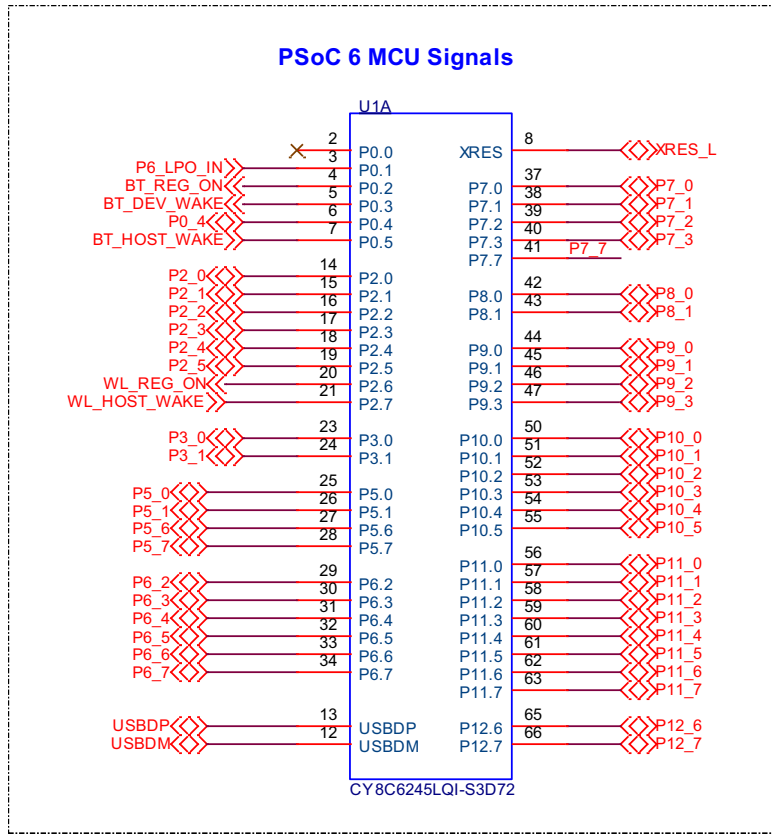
PSoC 6 MCU Signals

U1A

| Net | Pin | Signal | Signal | Pin | Net |
|---|---|---|---|---|---|
| | 2 | P0.0 | XRES | 8 | XRES_L |
| P6_LPO_IN | 3 | P0.1 | P7.0 | 37 | P7_0 |
| BT_REG_ON | 4 | P0.2 | P7.1 | 38 | P7_1 |
| BT_DEV_WAKE | 5 | P0.3 | P7.2 | 39 | P7_2 |
| P0_4 | 6 | P0.4 | P7.3 | 40 | P7_3 |
| BT_HOST_WAKE | 7 | P0.5 | P7.7 | 41 | P7_7 |
| P2_0 | 14 | P2.0 | P8.0 | 42 | P8_0 |
| P2_1 | 15 | P2.1 | P8.1 | 43 | P8_1 |
| P2_2 | 16 | P2.2 | P9.0 | 44 | P9_0 |
| P2_3 | 17 | P2.3 | P9.1 | 45 | P9_1 |
| P2_4 | 18 | P2.4 | P9.2 | 46 | P9_2 |
| P2_5 | 19 | P2.5 | P9.3 | 47 | P9_3 |
| WL_REG_ON | 20 | P2.6 | P10.0 | 50 | P10_0 |
| WL_HOST_WAKE | 21 | P2.7 | P10.1 | 51 | P10_1 |
| P3_0 | 23 | P3.0 | P10.2 | 52 | P10_2 |
| P3_1 | 24 | P3.1 | P10.3 | 53 | P10_3 |
| P5_0 | 25 | P5.0 | P10.4 | 54 | P10_4 |
| P5_1 | 26 | P5.1 | P10.5 | 55 | P10_5 |
| P5_6 | 27 | P5.6 | P11.0 | 56 | P11_0 |
| P5_7 | 28 | P5.7 | P11.1 | 57 | P11_1 |
| P6_2 | 29 | P6.2 | P11.2 | 58 | P11_2 |
| P6_3 | 30 | P6.3 | P11.3 | 59 | P11_3 |
| P6_4 | 31 | P6.4 | P11.4 | 60 | P11_4 |
| P6_5 | 32 | P6.5 | P11.5 | 61 | P11_5 |
| P6_6 | 33 | P6.6 | P11.6 | 62 | P11_6 |
| P6_7 | 34 | P6.7 | P11.7 | 63 | P11_7 |
| USBDP | 13 | USBDP | P12.6 | 65 | P12_6 |
| USBDM | 12 | USBDM | P12.7 | 66 | P12_7 |

CY8C6245LQI-S3D72